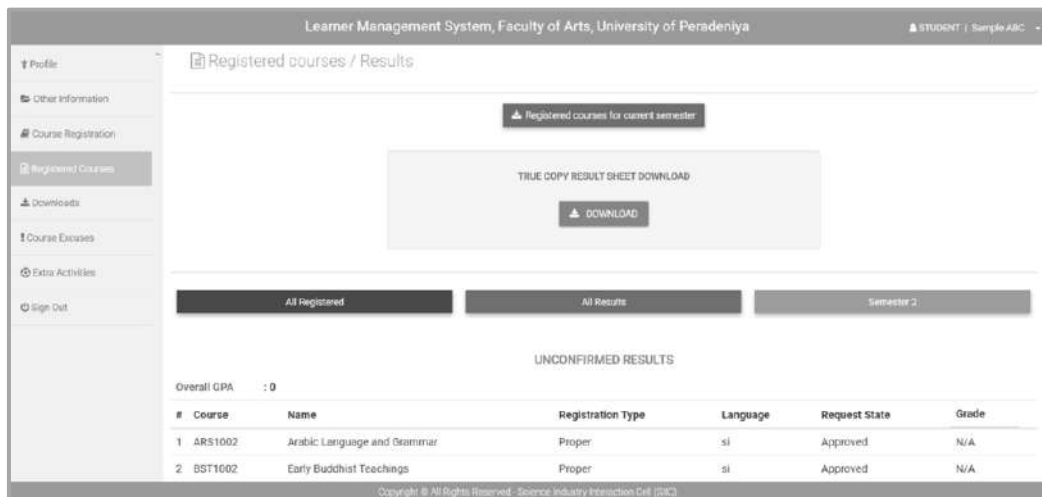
Learner Management System, Faculty of Arts, University of Peradeniya

STUDENT | Sample ABC

Profile

Other Information

Course Registration

Registered Courses

Downloads

Course Excuses

Extra Activities

Sign Out

Registered courses / Results

Registered courses for current semester

TRUE COPY RESULT SHEET DOWNLOAD

DOWNLOAD

All Registered

All Results

Semester 2

UNCONFIRMED RESULTS

Overall GPA : 0

| # | Course | Name | Registration Type | Language | Request State | Grade |
|---|---|---|---|---|---|---|
| 1 | ARS1002 | Arabic Language and Grammar | Proper | si | Approved | N/A |
| 2 | BST1002 | Early Buddhist Teachings | Proper | si | Approved | N/A |

Copyright © All Rights Reserved - Science Industry Interaction Cell (SIIC)